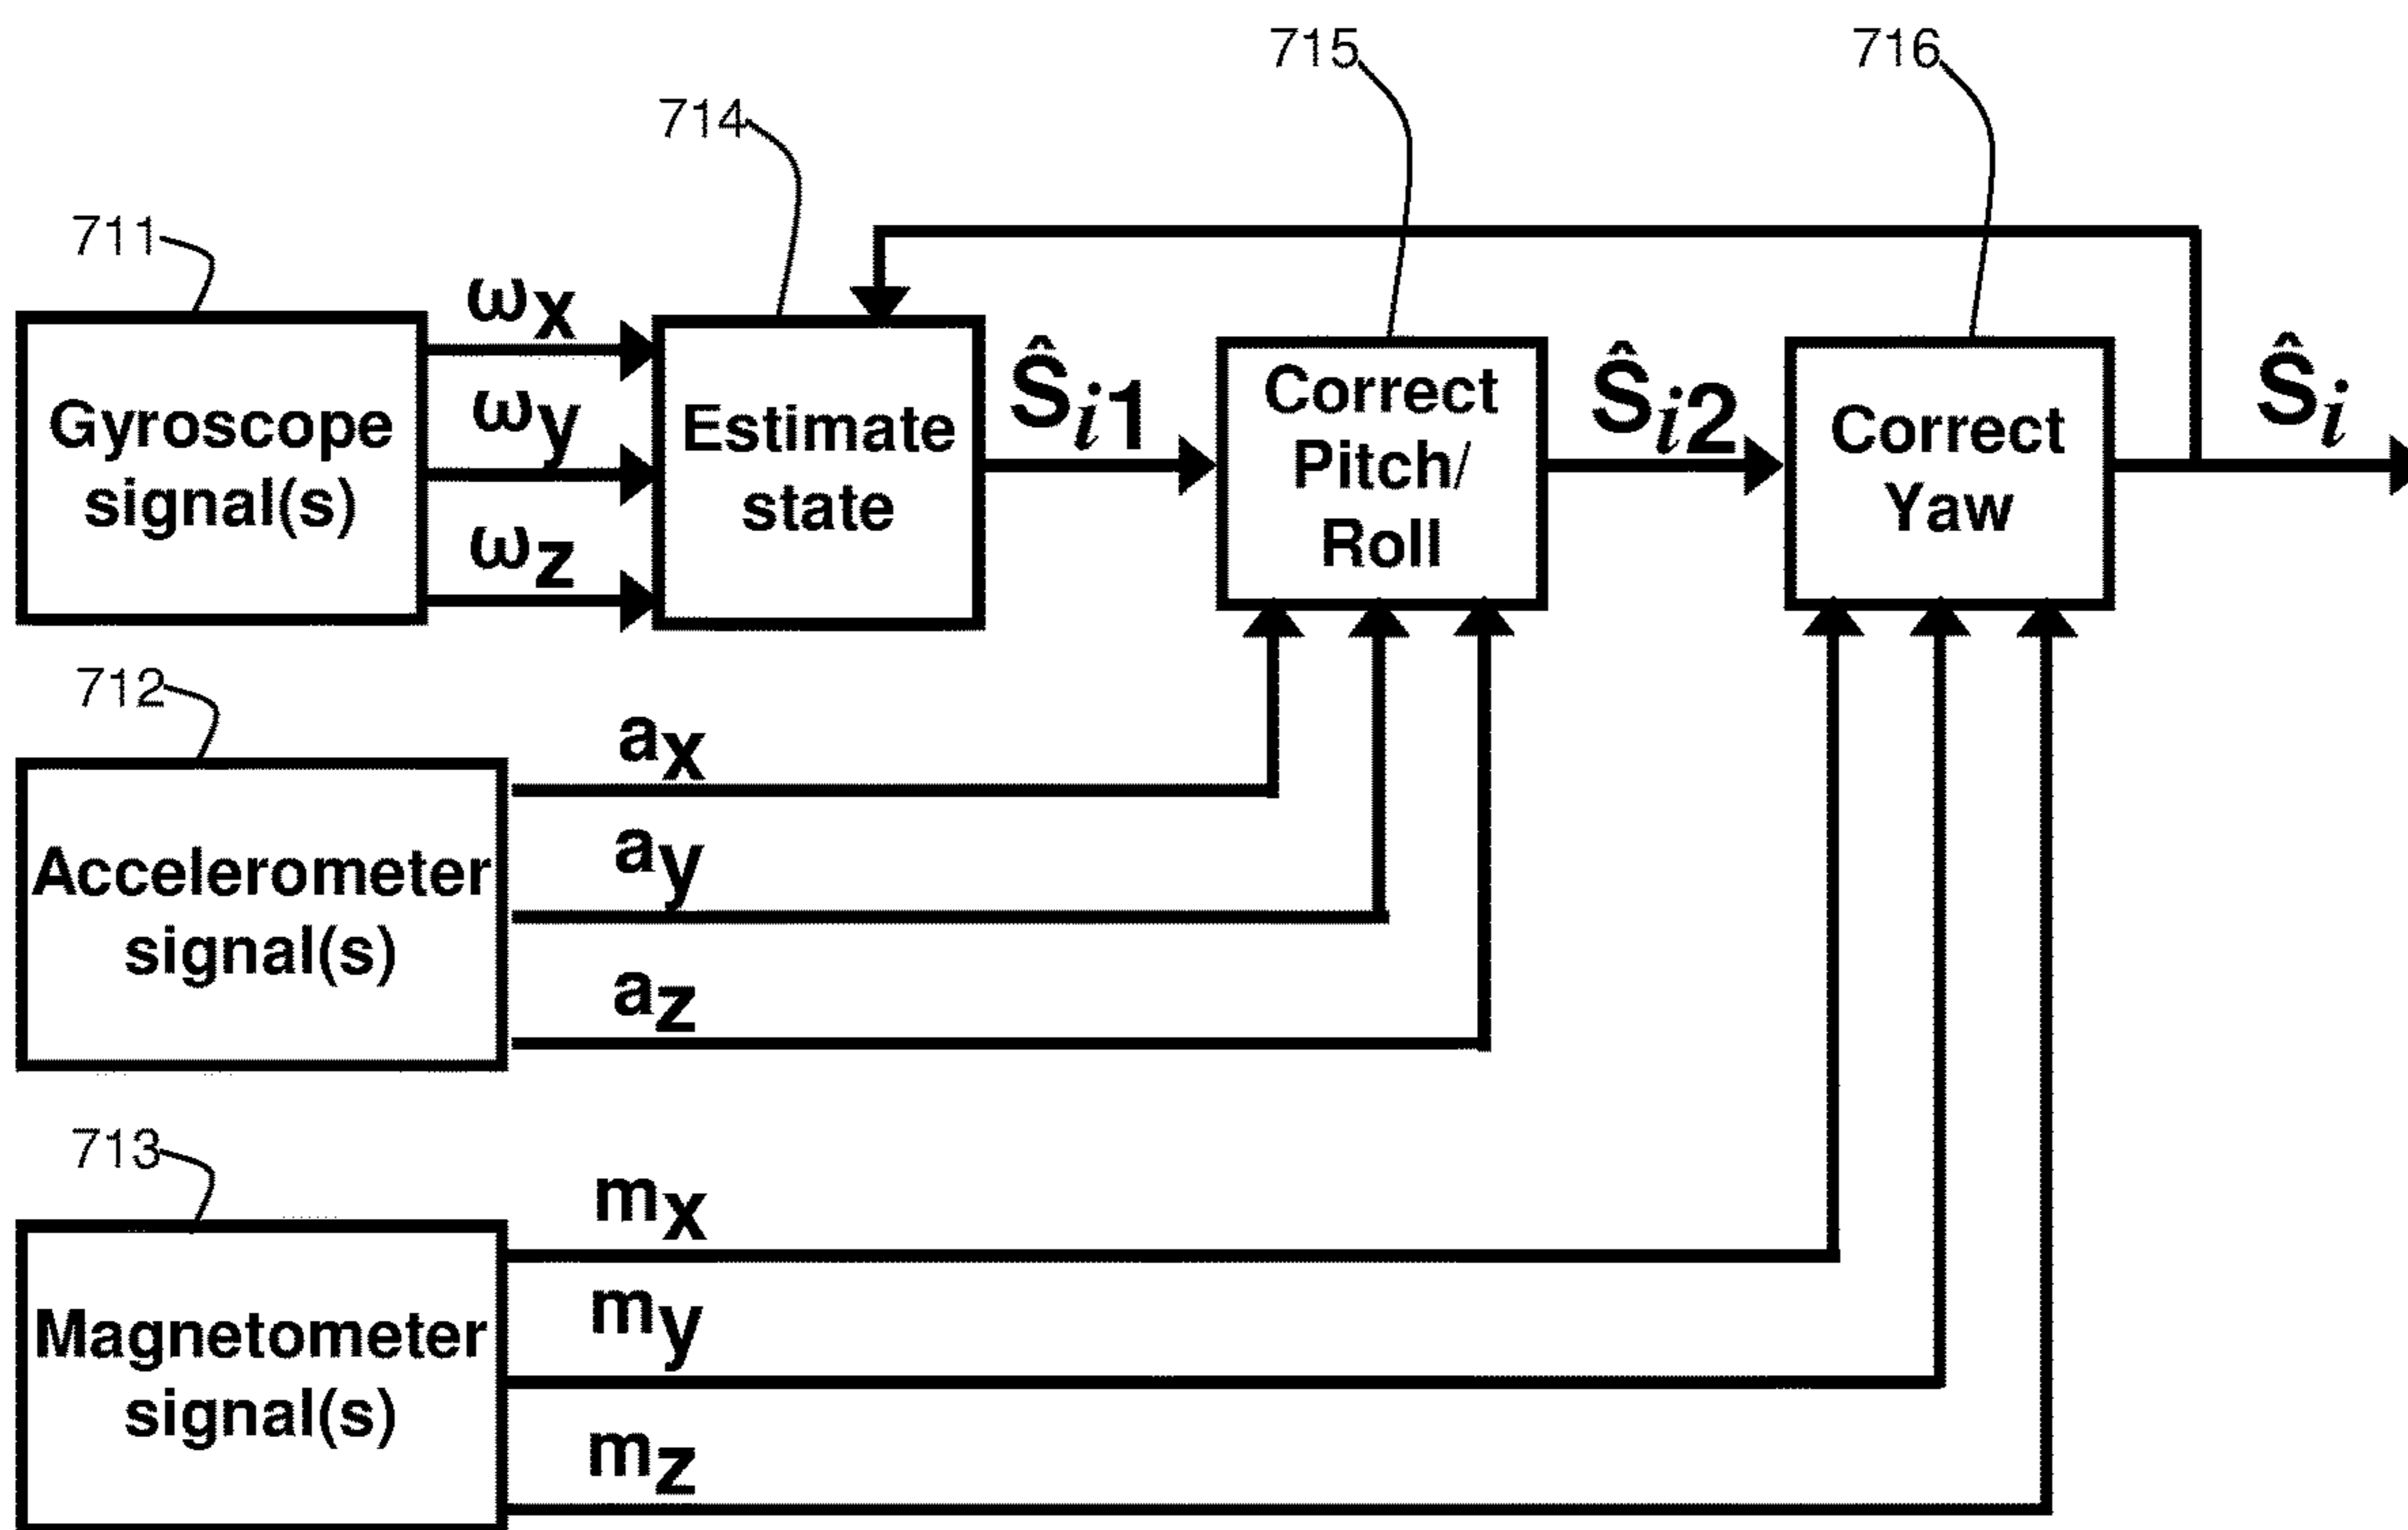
715

716

714

711

Gyroscope signal(s)

$\omega_x$

$\omega_y$

$\omega_z$

Estimate state

$\hat{S}_{i1}$

Correct Pitch/ Roll

$\hat{S}_{i2}$

Correct Yaw

$\hat{S}_i$

712

Accelerometer signal(s)

$a_x$

$a_y$

$a_z$

713

Magnetometer signal(s)

$m_x$

$m_y$

$m_z$